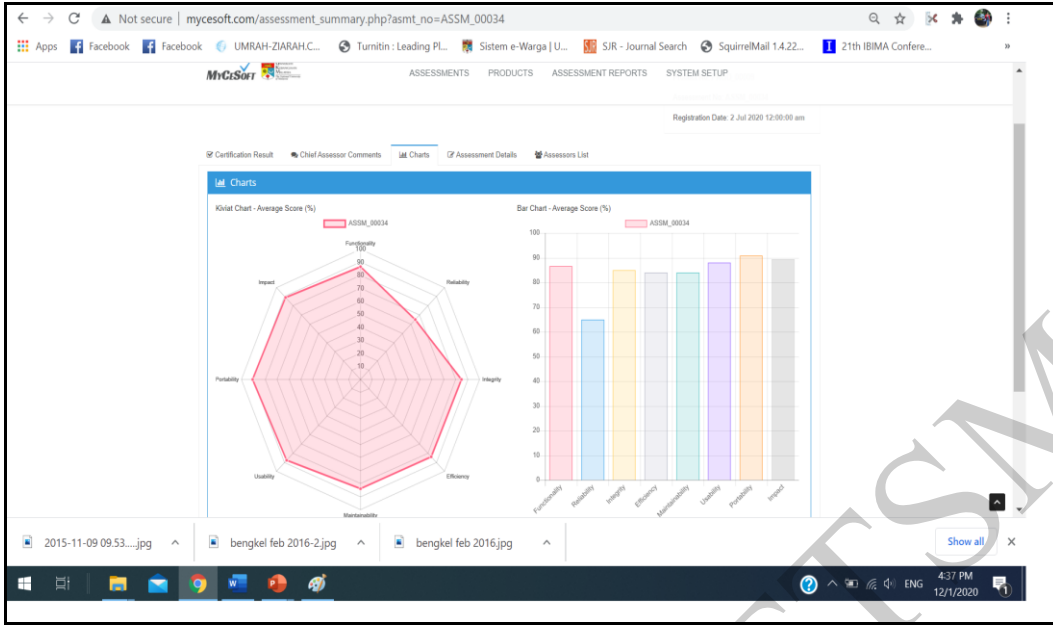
Not secure | mycesoft.com/assessment_summary.php?asmt_no=ASSM_00034

Apps Facebook Facebook UMRAH-ZIARAH.C... Turnitin : Leading Pl... Sistem e-Warga | U... SJR - Journal Search SquirrelMail 1.4.22... 21th IBIMA Confere...

MYCESOFT

ASSESSMENTS PRODUCTS ASSESSMENT REPORTS SYSTEM SETUP

Registration Date: 2 Jul 2020 12:00:00 am

Certification Result Chief Assessor Comments Charts Assessment Details Assessors List

Charts

Kiviat Chart - Average Score (%)

ASSM_00034

Functionality Reliability Integrity Efficiency Maintainability Usability Portability Impact

100 90 80 70 60 50 40 30 20 10 0

Bar Chart - Average Score (%)

ASSM_00034

100 90 80 70 60 50 40 30 20 10 0

Functionality Reliability Integrity Efficiency Maintainability Usability Portability Impact

2015-11-09 09.53.....jpg bengkel feb 2016-2.jpg bengkel feb 2016.jpg Show all

ENG 4:37 PM 12/1/2020

TSM